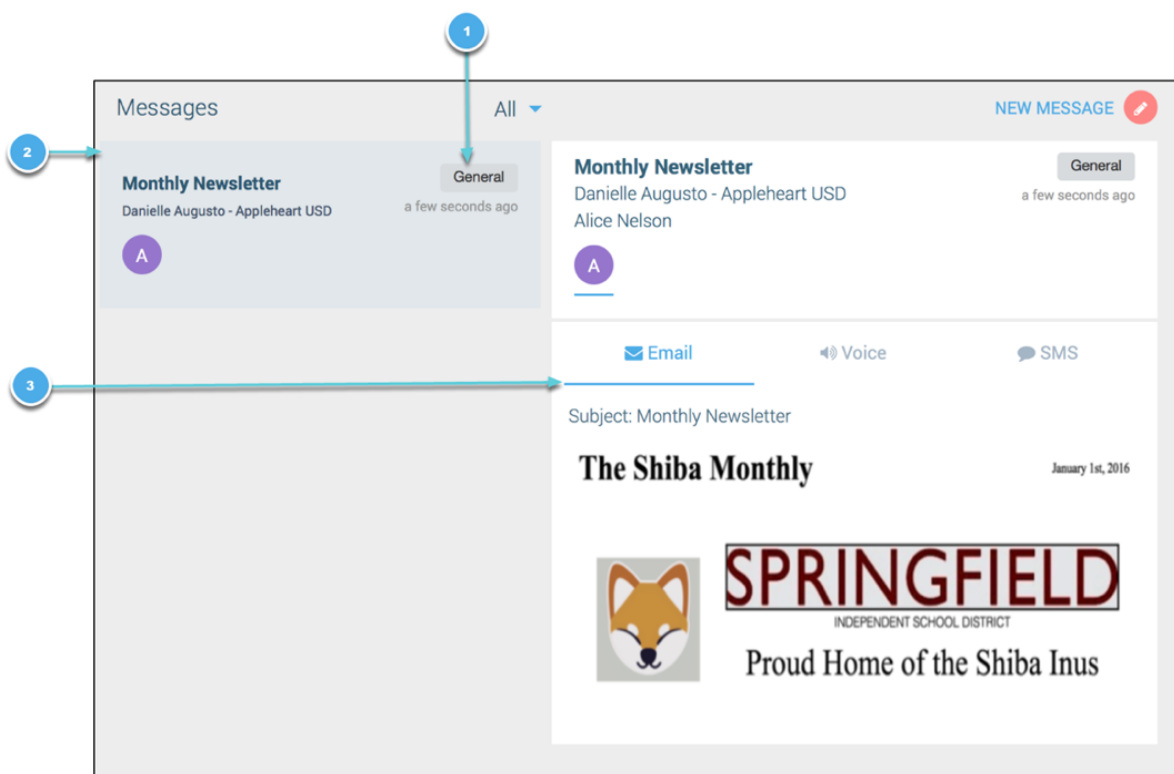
1

Messages

All

NEW MESSAGE

2

Monthly Newsletter

General

Danielle Augusto - Appleheart USD

a few seconds ago

A

Monthly Newsletter

General

Danielle Augusto - Appleheart USD

a few seconds ago

Alice Nelson

A

3

Email

Voice

SMS

Subject: Monthly Newsletter

The Shiba Monthly

January 1st, 2016

SPRINGFIELD

INDEPENDENT SCHOOL DISTRICT

Proud Home of the Shiba Inus